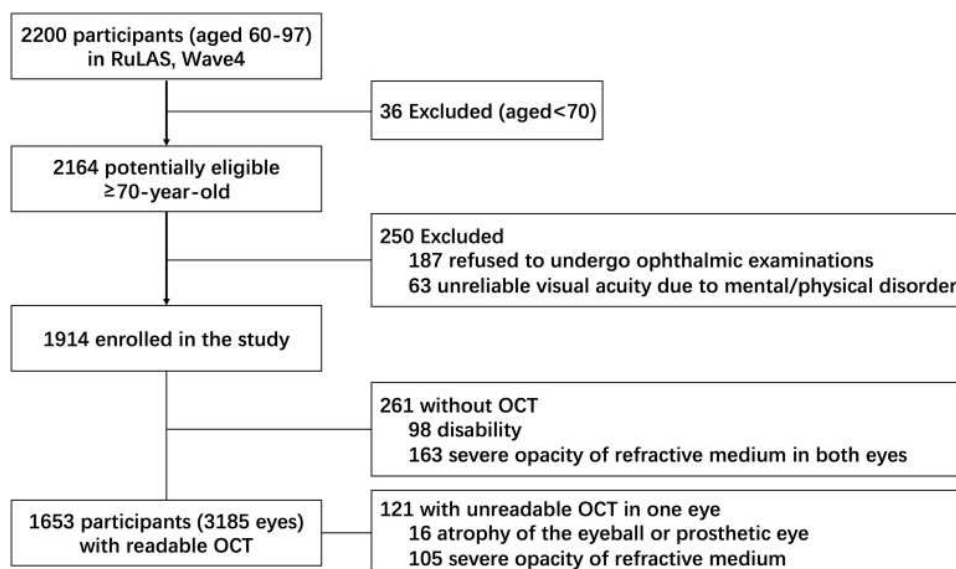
2200 participants (aged 60-97) in RuLAS, Wave4

36 Excluded (aged<70)

2164 potentially eligible ≥70-year-old

250 Excluded
187 refused to undergo ophthalmic examinations
63 unreliable visual acuity due to mental/physical disorder

1914 enrolled in the study

261 without OCT
98 disability
163 severe opacity of refractive medium in both eyes

1653 participants (3185 eyes) with readable OCT

121 with unreadable OCT in one eye
16 atrophy of the eyeball or prosthetic eye
105 severe opacity of refractive medium